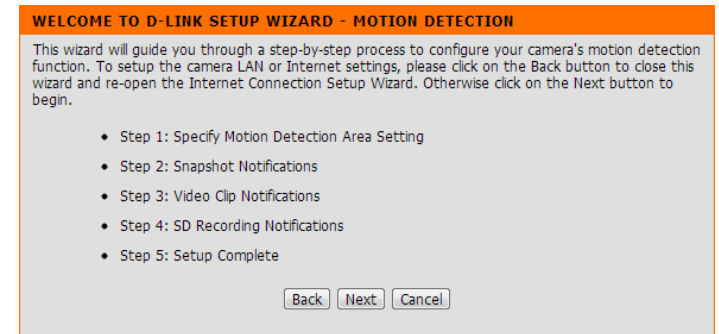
WELCOME TO D-LINK SETUP WIZARD - MOTION DETECTION

This wizard will guide you through a step-by-step process to configure your camera's motion detection function. To setup the camera LAN or Internet settings, please click on the Back button to close this wizard and re-open the Internet Connection Setup Wizard. Otherwise click on the Next button to begin.

- Step 1: Specify Motion Detection Area Setting
- Step 2: Snapshot Notifications
- Step 3: Video Clip Notifications
- Step 4: SD Recording Notifications
- Step 5: Setup Complete

Back Next Cancel